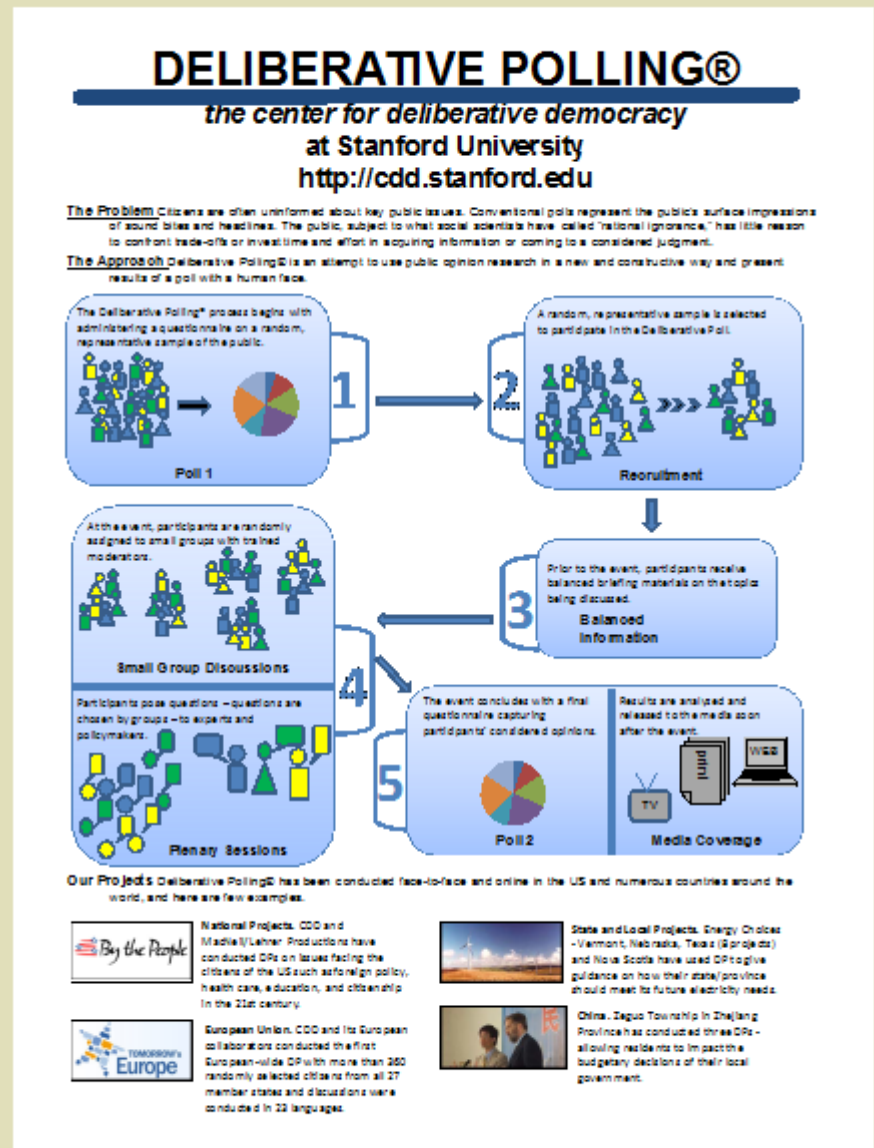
DELIBERATIVE POLLING®

the center for deliberative democracy
at Stanford University
http://cdd.stanford.edu

The Problem Citizens are often uninformed about key public issues. Conventional polls represent the public's surface impressions of sound bites and headlines. The public, subject to what social scientists have called "rational ignorance," has little reason to confront trade-offs or invest time and effort in acquiring information or coming to a considered judgment.

The Approach Deliberative Polling® is an attempt to use public opinion research in a new and constructive way and present results of a poll with a human face.

The Deliberative Polling® process begins with administering a questionnaire on a random, representative sample of the public.

Poll 1

1

2

A random, representative sample is selected to participate in the Deliberative Poll.

Recruitment

At the event, participants are randomly assigned to small groups with trained moderators.

Small Group Discussions

Prior to the event, participants receive balanced briefing materials on the topic being discussed.

3

Balanced Information

4

Participants pose questions – questions are chosen by groups – to experts and policymakers.

Plenary Sessions

5

The event concludes with a final questionnaire capturing participants' considered opinions.

Poll 2

Results are analysed and released to the media soon after the event.

print

WEB

TV

Media Coverage

Our Projects Deliberative Polling® has been conducted face-to-face and online in the US and numerous countries around the world, and here are few examples.

By the People

National Projects. CDD and MacNeil/Lehrer Productions have conducted DPs on issues facing the citizens of the US such as foreign policy, health care, education, and citizenship in the 21st century.

TOMORROW's Europe

European Union. CDD and its European collaborators conducted the first European-wide DP with more than 350 randomly selected citizens from all 27 member states and discussions were conducted in 22 languages.

State and Local Projects. Energy Choices - Vermont, Nebraska, Texas (8 projects) and Nova Scotia have used DP to give guidance on how their state/province should meet its future electricity needs.

China. Zeguo Township in Zhejiang Province has conducted three DPs - allowing residents to impact the budgetary decisions of their local government.